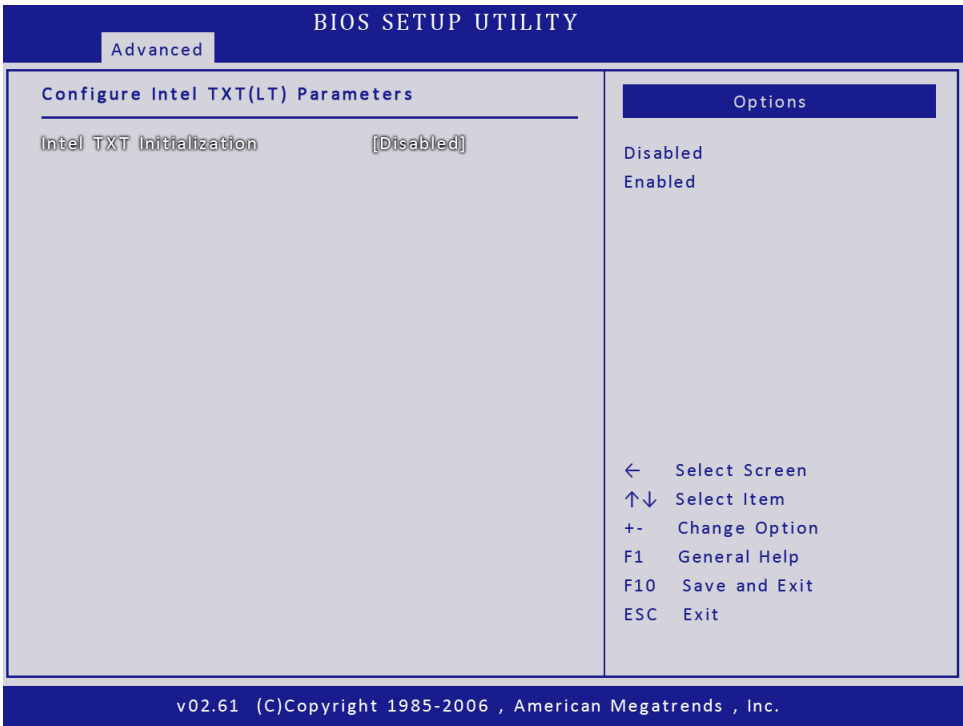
BIOS SETUP UTILITY

Advanced

Configure Intel TXT(LT) Parameters

Intel TXT Initialization [Disabled]

Options

Disabled
Enabled

← Select Screen
↑↓ Select Item
+- Change Option
F1 General Help
F10 Save and Exit
ESC Exit

v02.61 (C)Copyright 1985-2006 , American Megatrends , Inc.